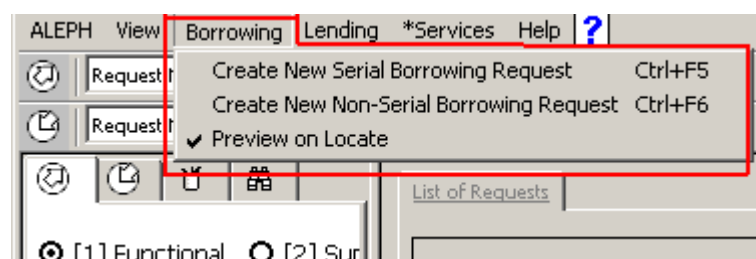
ALEPH View Borrowing Lending *Services Help ?

Request N
Request N

Create New Serial Borrowing Request Ctrl+F5
Create New Non-Serial Borrowing Request Ctrl+F6
✔ Preview on Locate

List of Requests

[1] Functional [2] Sur